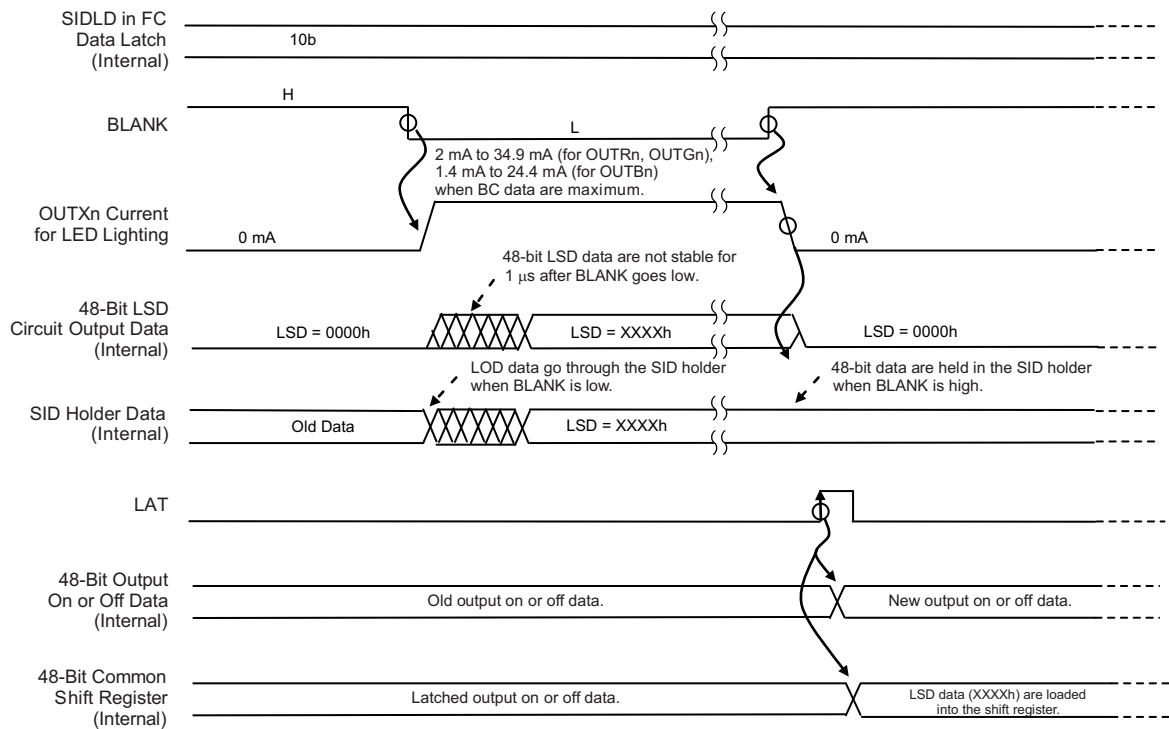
SIDLD in FC Data Latch (Internal)

10b

H

BLANK

L

2 mA to 34.9 mA (for OUTRn, OUTGn), 1.4 mA to 24.4 mA (for OUTBn) when BC data are maximum.

OUTXn Current for LED Lighting

0 mA

0 mA

48-bit LSD data are not stable for 1 μs after BLANK goes low.

48-Bit LSD Circuit Output Data (Internal)

LSD = 0000h

LSD = XXXXh

LSD = 0000h

LOD data go through the SID holder when BLANK is low.

48-bit data are held in the SID holder when BLANK is high.

SID Holder Data (Internal)

Old Data

LSD = XXXXh

LAT

48-Bit Output On or Off Data (Internal)

Old output on or off data.

New output on or off data.

48-Bit Common Shift Register (Internal)

Latched output on or off data.

LSD data (XXXXh) are loaded into the shift register.